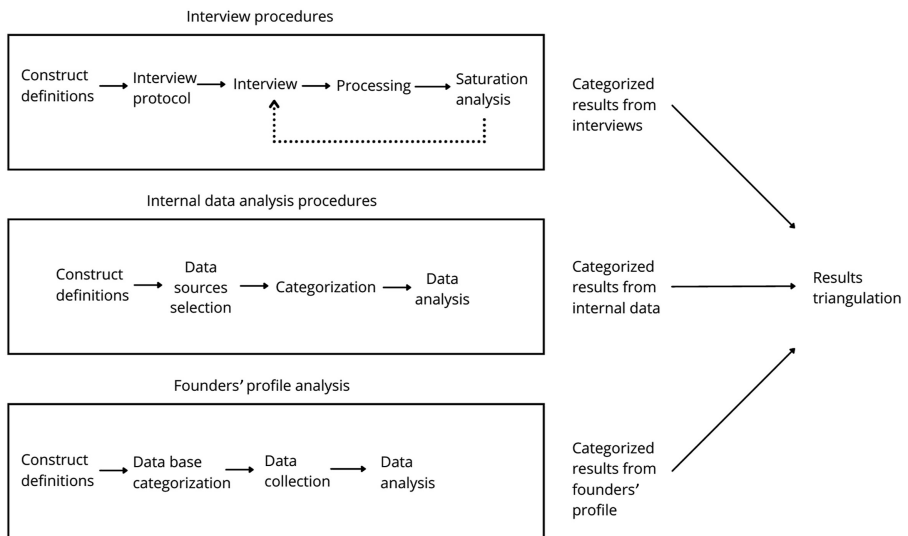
Interview procedures

Construct definitions

Interview protocol

Interview

Processing

Saturation analysis

Categorized results from interviews

Internal data analysis procedures

Construct definitions

Data sources selection

Categorization

Data analysis

Categorized results from internal data

Results triangulation

Founders' profile analysis

Construct definitions

Data base categorization

Data collection

Data analysis

Categorized results from founders' profile